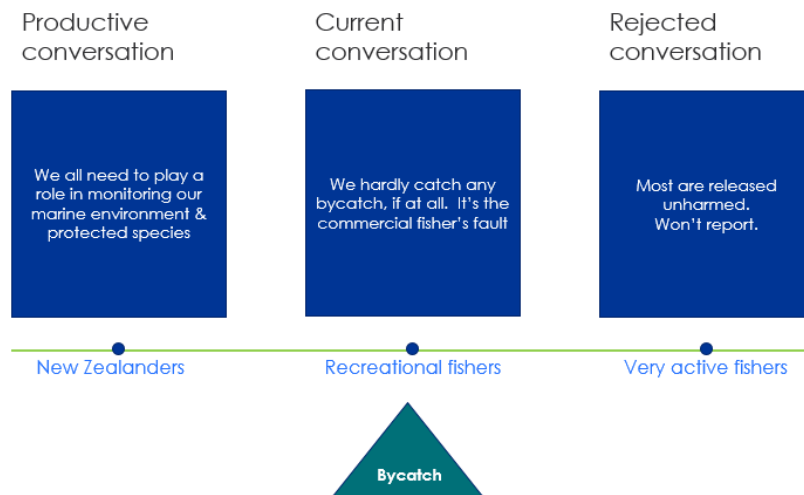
Productive conversation

Current conversation

Rejected conversation

We all need to play a role in monitoring our marine environment & protected species

We hardly catch any bycatch, if at all. It's the commercial fisher's fault

Most are released unharmed. Won't report.

New Zealanders

Recreational fishers

Very active fishers

Bycatch